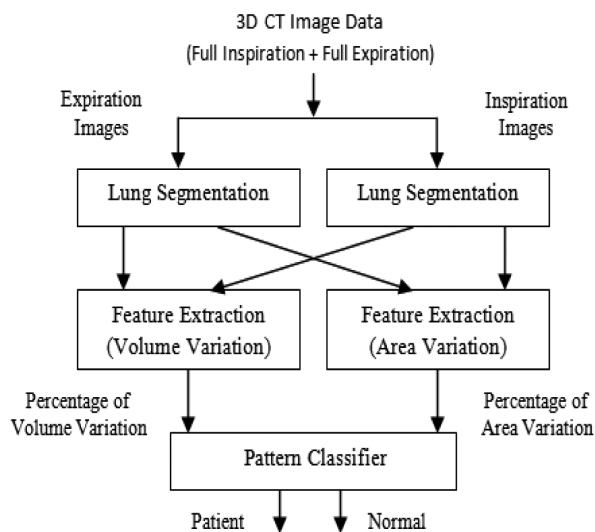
3D CT Image Data
(Full Inspiration + Full Expiration)

Expiration Images

Inspiration Images

Lung Segmentation

Lung Segmentation

Feature Extraction (Volume Variation)

Feature Extraction (Area Variation)

Percentage of Volume Variation

Percentage of Area Variation

Pattern Classifier

Patient

Normal